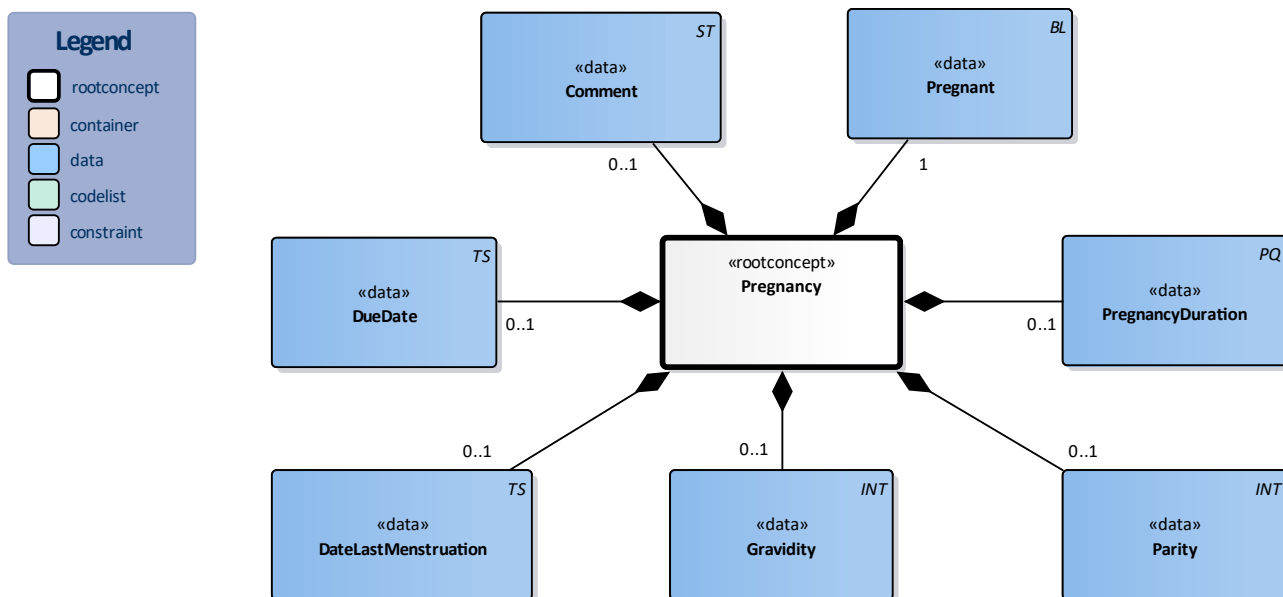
Legend
rootconcept
container
data
codelist
constraint

ST
«data»
Comment

BL
«data»
Pregnant

0..1

1

TS
«data»
DueDate

0..1

«rootconcept»
Pregnancy

PQ
«data»
PregnancyDuration

0..1

0..1

0..1

0..1

TS
«data»
DateLastMenstruation

INT
«data»
Gravidity

INT
«data»
Parity